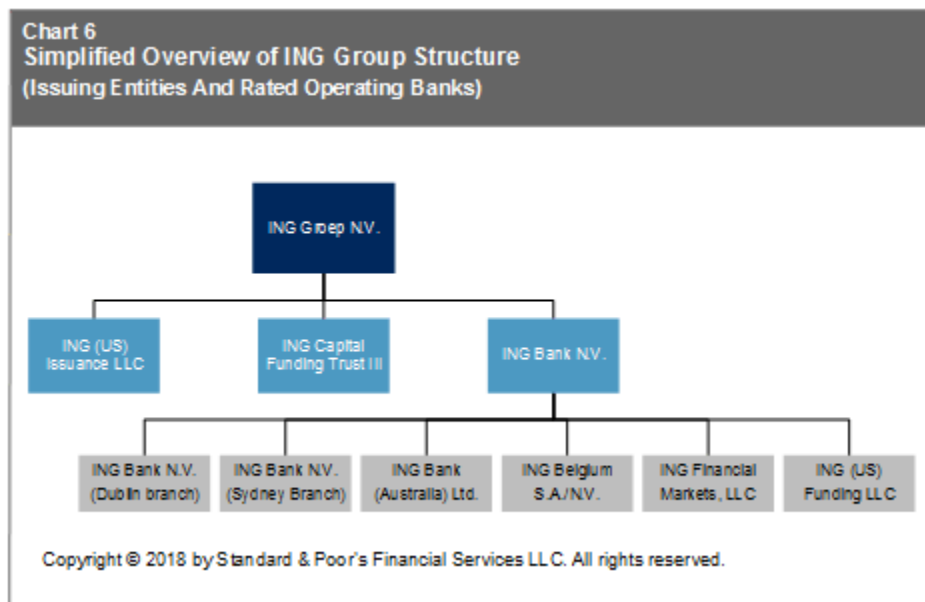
Chart 6
Simplified Overview of ING Group Structure
(Issuing Entities And Rated Operating Banks)

ING Groep N.V.

ING (US) Issuance LLC

ING Capital Funding Trust III

ING Bank N.V.

ING Bank N.V. (Dublin branch)

ING Bank N.V. (Sydney Branch)

ING Bank (Australia) Ltd.

ING Belgium S.A./N.V.

ING Financial Markets, LLC

ING (US) Funding LLC

Copyright © 2018 by Standard & Poor's Financial Services LLC. All rights reserved.